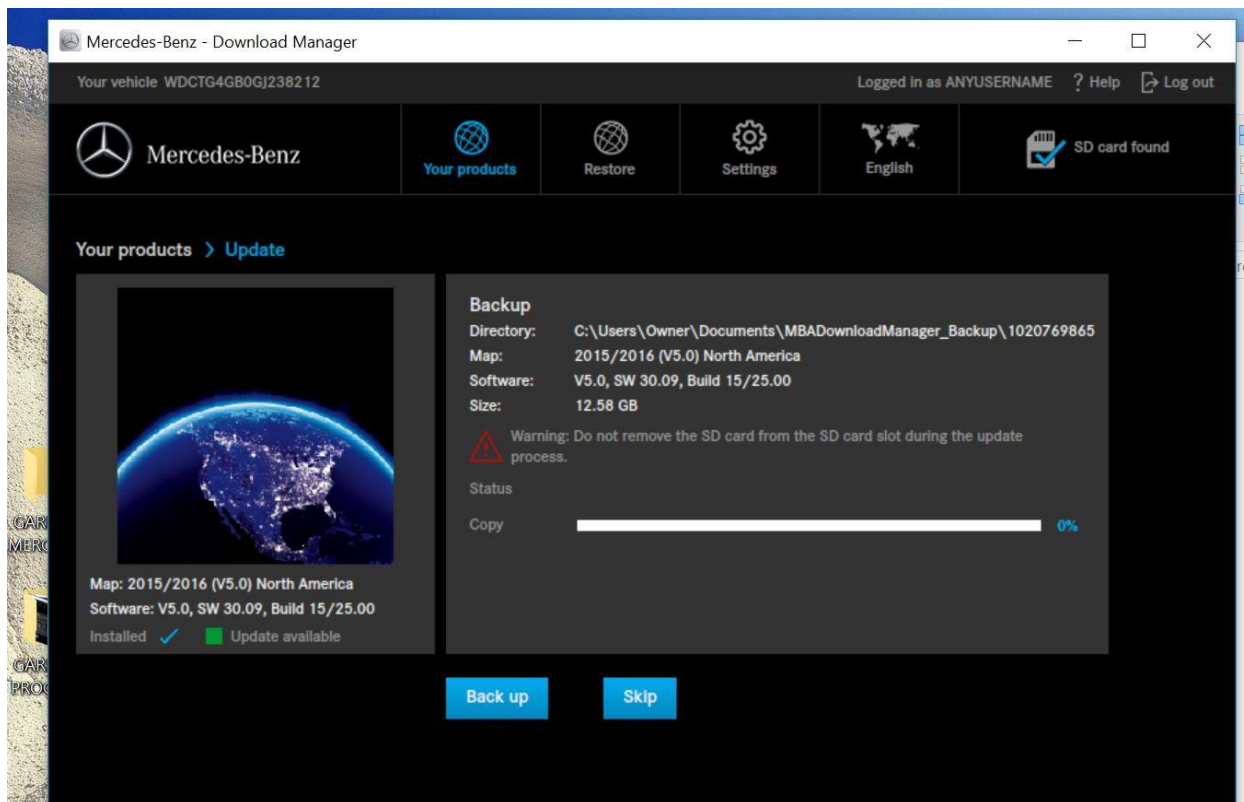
Mercedes-Benz - Download Manager

Your vehicle WDCTG4GB0GJ238212

Logged in as ANYUSERNAME ? Help Log out

Mercedes-Benz

Your products

Restore

Settings

English

SD card found

Your products > Update

Backup

Directory: C:\Users\Owner\Documents\MBADownloadManager_Backup\1020769865

Map: 2015/2016 (V5.0) North America

Software: V5.0, SW 30.09, Build 15/25.00

Size: 12.58 GB

Warning: Do not remove the SD card from the SD card slot during the update process.

Status

Copy 0%

Map: 2015/2016 (V5.0) North America

Software: V5.0, SW 30.09, Build 15/25.00

Installed Update available

Back up

Skip

GAR
MERC

GAR
PROC